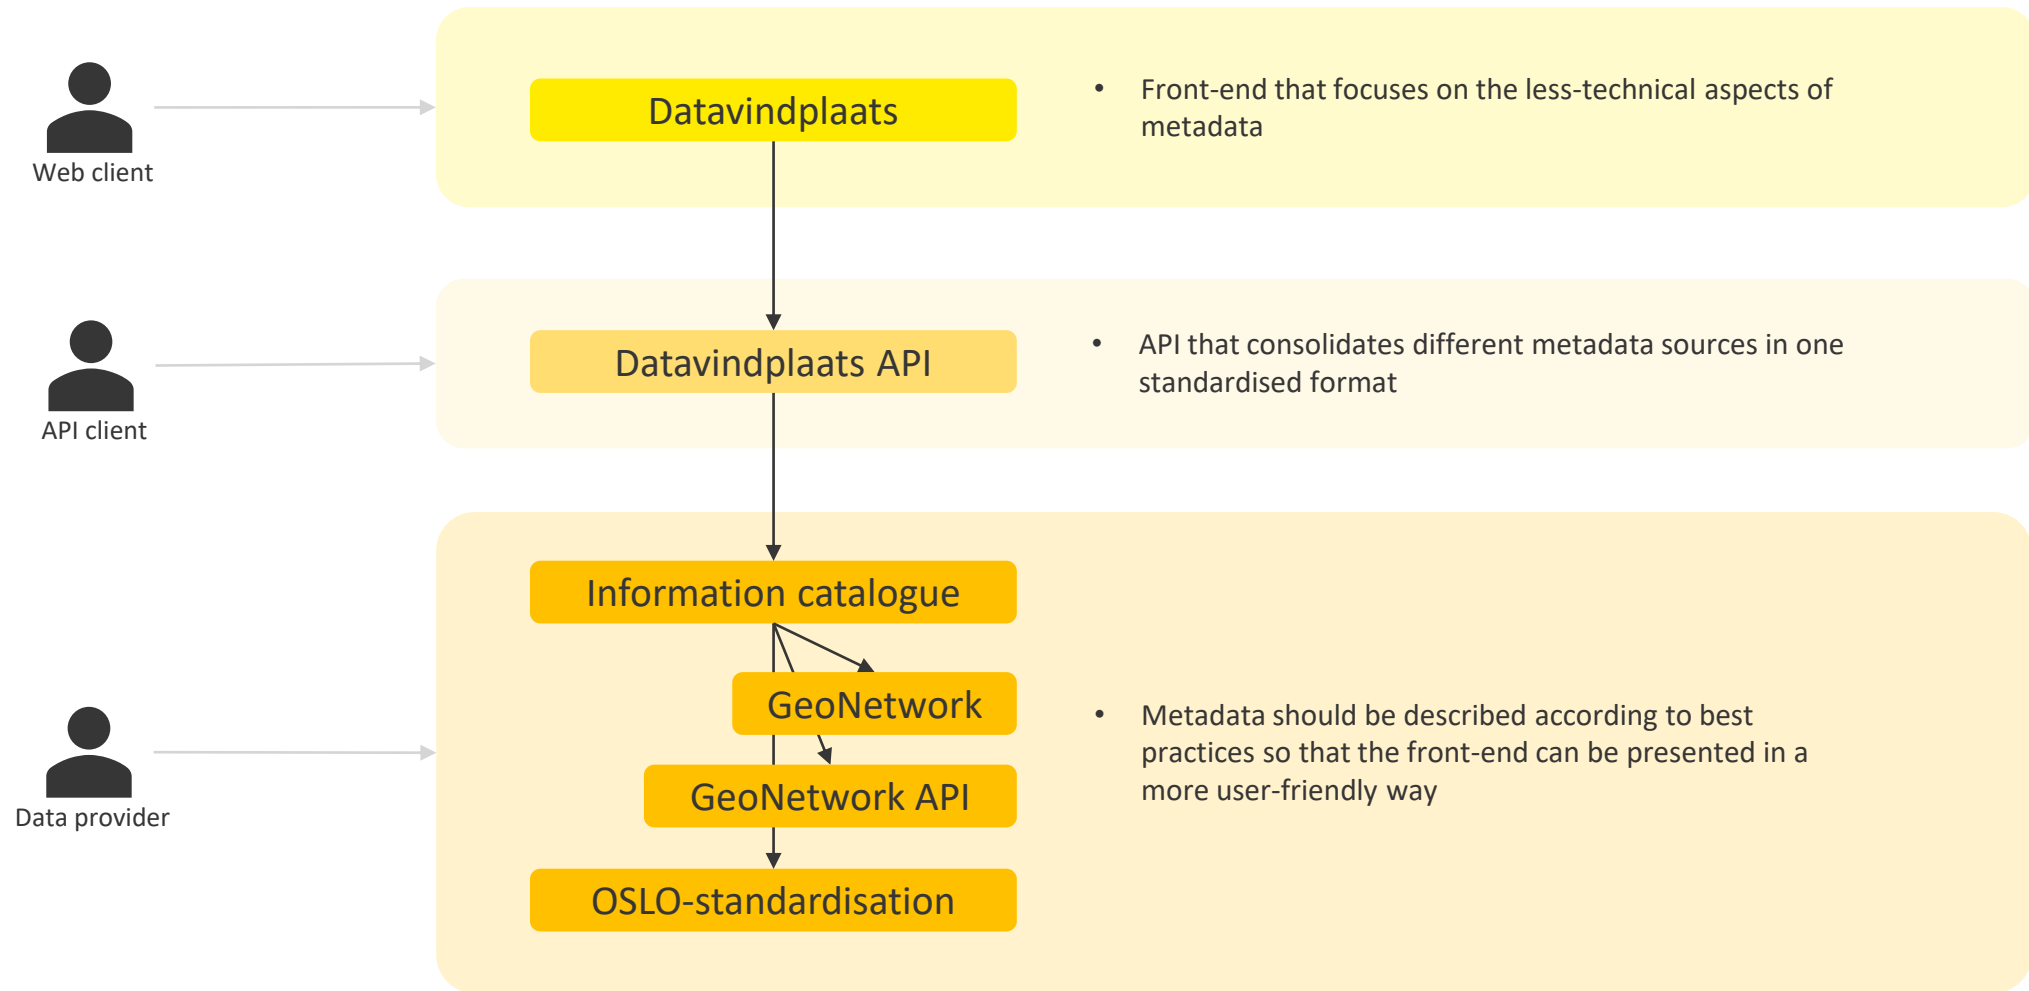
Web client

Datavindplaats

• Front-end that focuses on the less-technical aspects of metadata

API client

Datavindplaats API

• API that consolidates different metadata sources in one standardised format

Data provider

Information catalogue

GeoNetwork

GeoNetwork API

OSLO-standardisation

• Metadata should be described according to best practices so that the front-end can be presented in a more user-friendly way